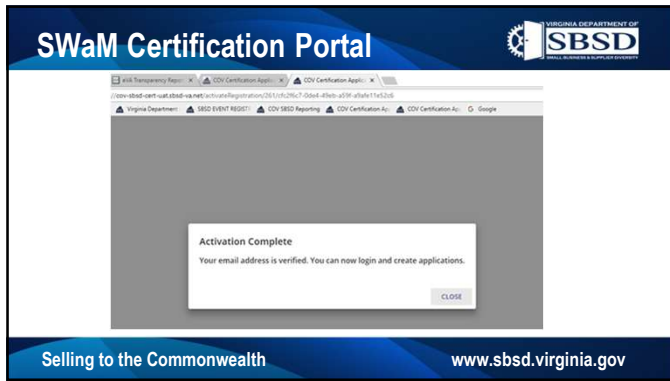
SWaM Certification Portal

VIRGINIA DEPARTMENT OF
SBSD
SMALL BUSINESS & SUPPLIER DIVERSITY

eVA Transparency Report ×
COV Certification Applic ×
COV Certification Applic ×

//cov-sbsd-cert-uat.sbsd-va.net/activateRegistration/261/cfb2f6c7-0de4-49eb-a59f-a9afe11e52c6

Virginia Department
SBSD EVENT REGISTR
COV SBSD Reporting
COV Certification Ap
COV Certification Ap
Google

Activation Complete

Your email address is verified. You can now login and create applications.

CLOSE

Selling to the Commonwealth

www.sbsd.virginia.gov